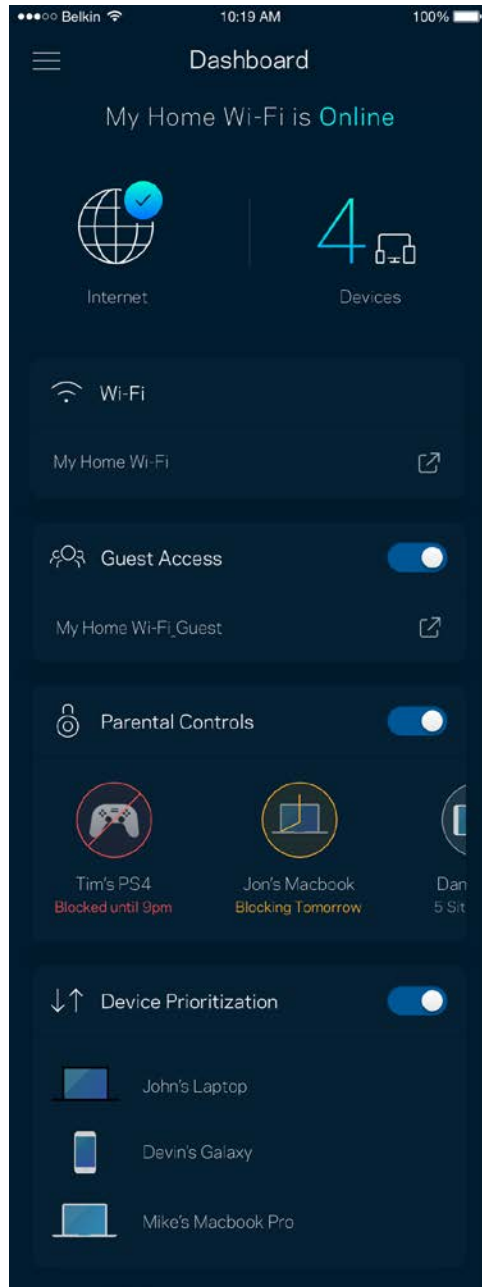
●●●○○ Belkin 10:19 AM 100%

Dashboard

My Home Wi-Fi is Online

Internet

4

Devices

Wi-Fi

My Home Wi-Fi

Guest Access

My Home Wi-Fi_Guest

Parental Controls

Tim's PS4
Blocked until 9pm

Jon's Macbook
Blocking Tomorrow

Dan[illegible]
5 Sit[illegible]

Device Prioritization

John's Laptop

Devin's Galaxy

Mike's Macbook Pro